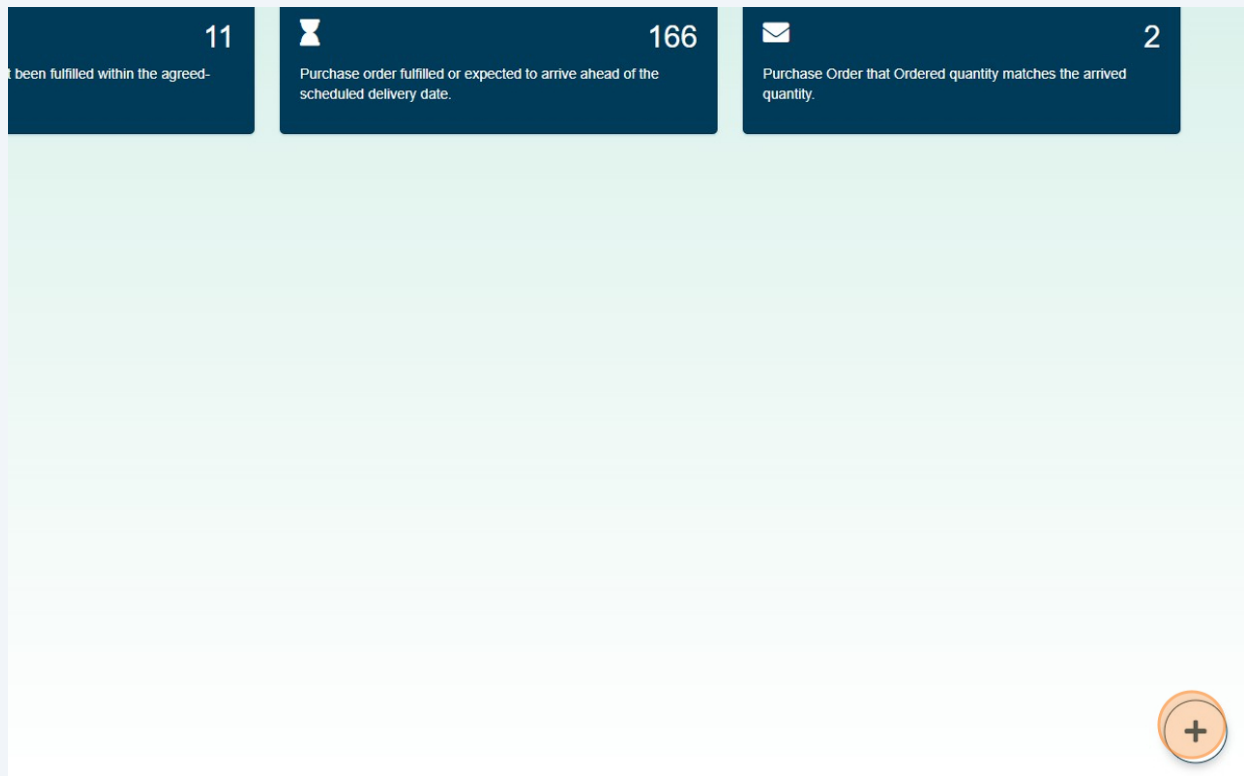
11

t been fulfilled within the agreed-

166

Purchase order fulfilled or expected to arrive ahead of the scheduled delivery date.

2

Purchase Order that Ordered quantity matches the arrived quantity.

+